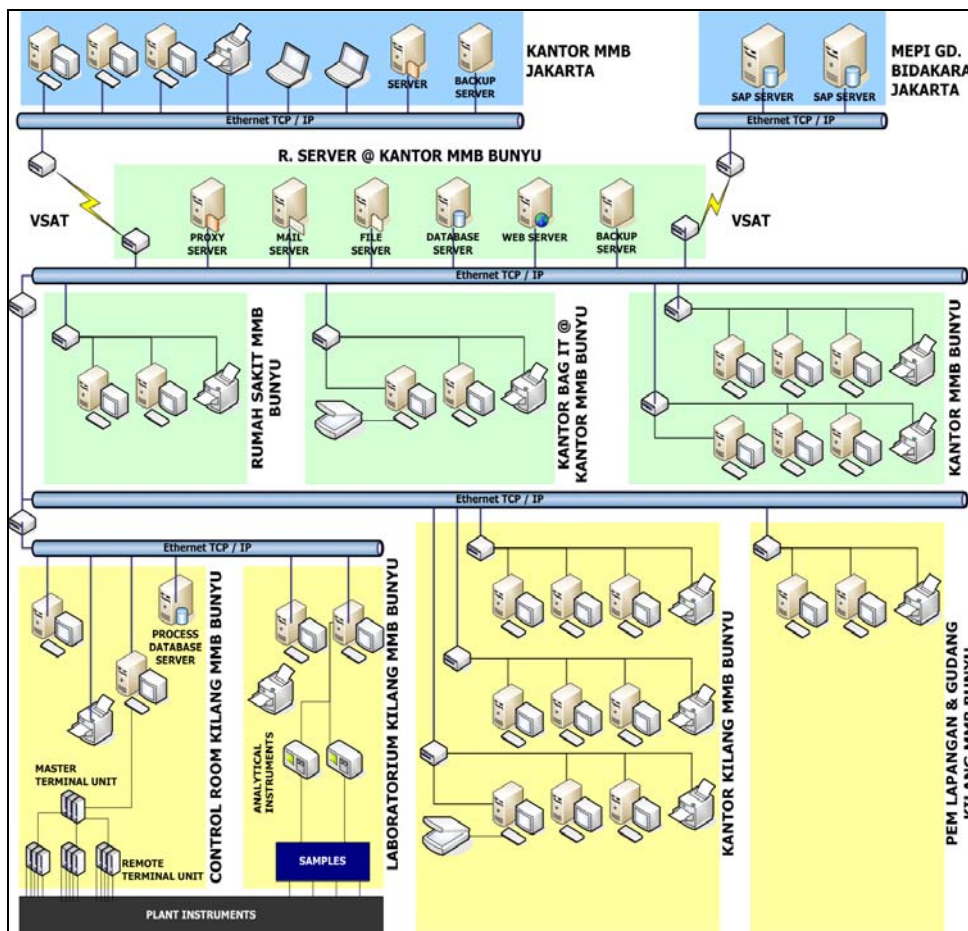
KANTOR MMB JAKARTA

SERVER

BACKUP SERVER

Ethernet TCP / IP

MEPI GD. BIDAKARA JAKARTA

SAP SERVER

SAP SERVER

Ethernet TCP / IP

R. SERVER @ KANTOR MMB BUNYU

VSAT

PROXY SERVER

MAIL SERVER

FILE SERVER

DATABASE SERVER

WEB SERVER

BACKUP SERVER

VSAT

Ethernet TCP / IP

RUMAH SAKIT MMB BUNYU

KANTOR BAG IT @ KANTOR MMB BUNYU

KANTOR MMB BUNYU

Ethernet TCP / IP

Ethernet TCP / IP

PROCESS DATABASE SERVER

MASTER TERMINAL UNIT

REMOTE TERMINAL UNIT

CONTROL ROOM KILANG MMB BUNYU

ANALYTICAL INSTRUMENTS

SAMPLES

LABORATORIUM KILANG MMB BUNYU

KANTOR KILANG MMB BUNYU

PEM LAPANGAN & GUDANG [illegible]

PLANT INSTRUMENTS